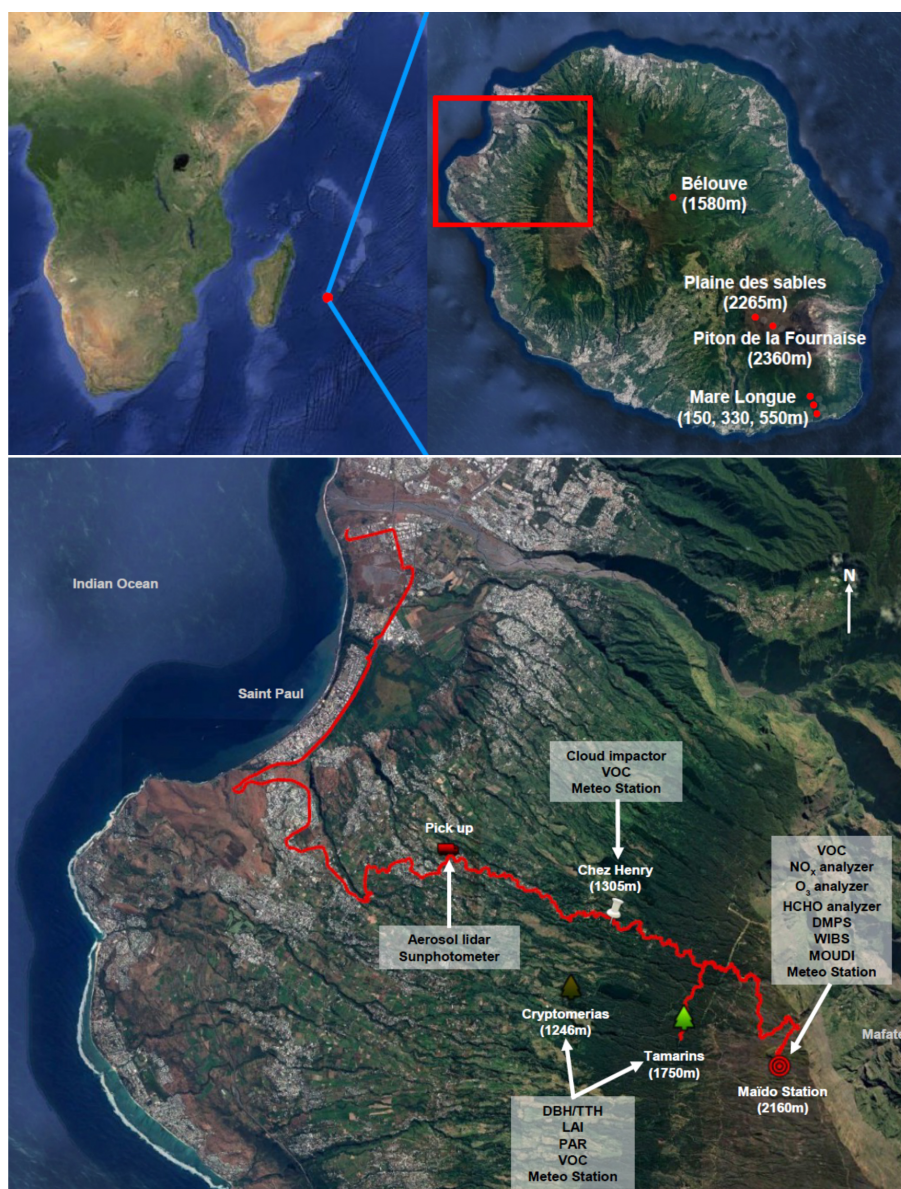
Bélouve
(1580m)

Plaine des sables
(2265m)

Piton de la Fournaise
(2360m)

Mare Longue
(150, 330, 550m)

Indian Ocean

N

Saint Paul

Cloud impactor
VOC
Meteo Station

Pick up

Chez Henry
(1305m)

VOC
$NO_x$ analyzer
$O_3$ analyzer
HCHO analyzer
DMPS
WIBS
MOUDI
Meteo Station

Aerosol lidar
Sunphotometer

Cryptomerias
(1246m)

Tamarins
(1750m)

Maïdo Station
(2160m)

Mafate

DBH/TTH
LAI
PAR
VOC
Meteo Station